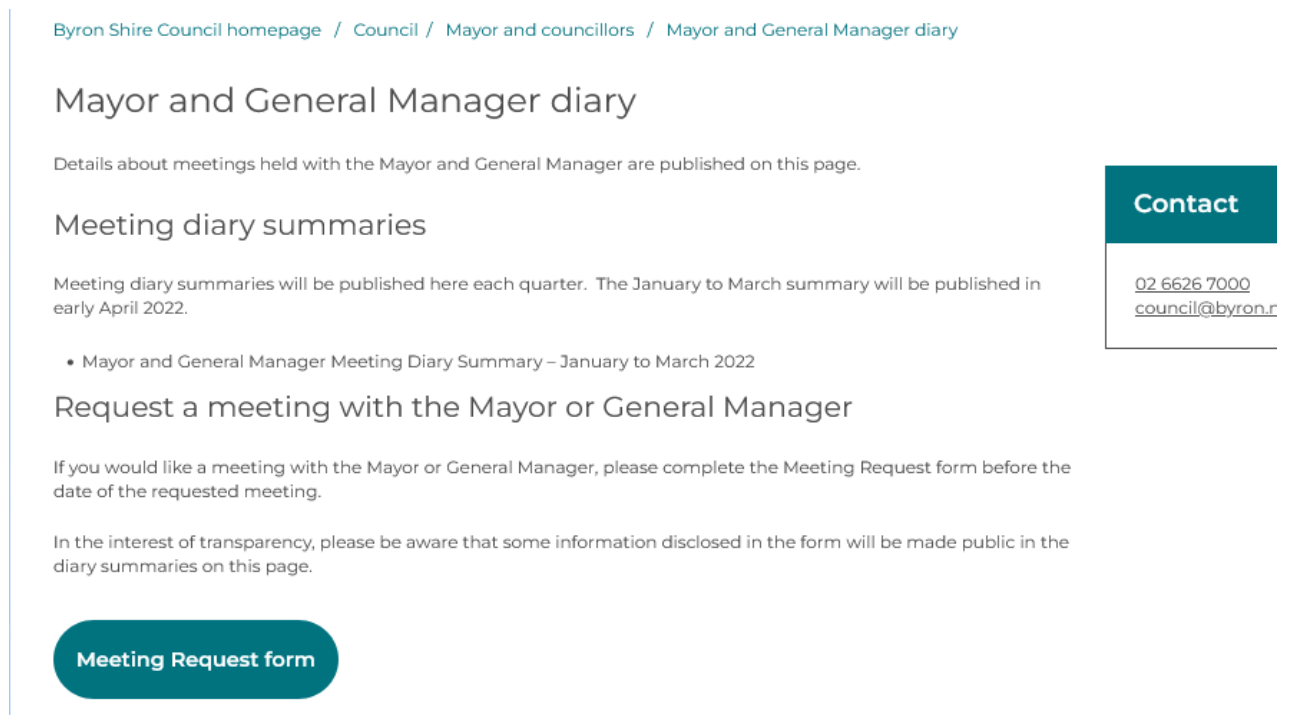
Byron Shire Council homepage / Council / Mayor and councillors / Mayor and General Manager diary

Mayor and General Manager diary

Details about meetings held with the Mayor and General Manager are published on this page.

Meeting diary summaries

Meeting diary summaries will be published here each quarter. The January to March summary will be published in early April 2022.

- Mayor and General Manager Meeting Diary Summary – January to March 2022

Request a meeting with the Mayor or General Manager

If you would like a meeting with the Mayor or General Manager, please complete the Meeting Request form before the date of the requested meeting.

In the interest of transparency, please be aware that some information disclosed in the form will be made public in the diary summaries on this page.

Meeting Request form

Contact

02 6626 7000
council@byron.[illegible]